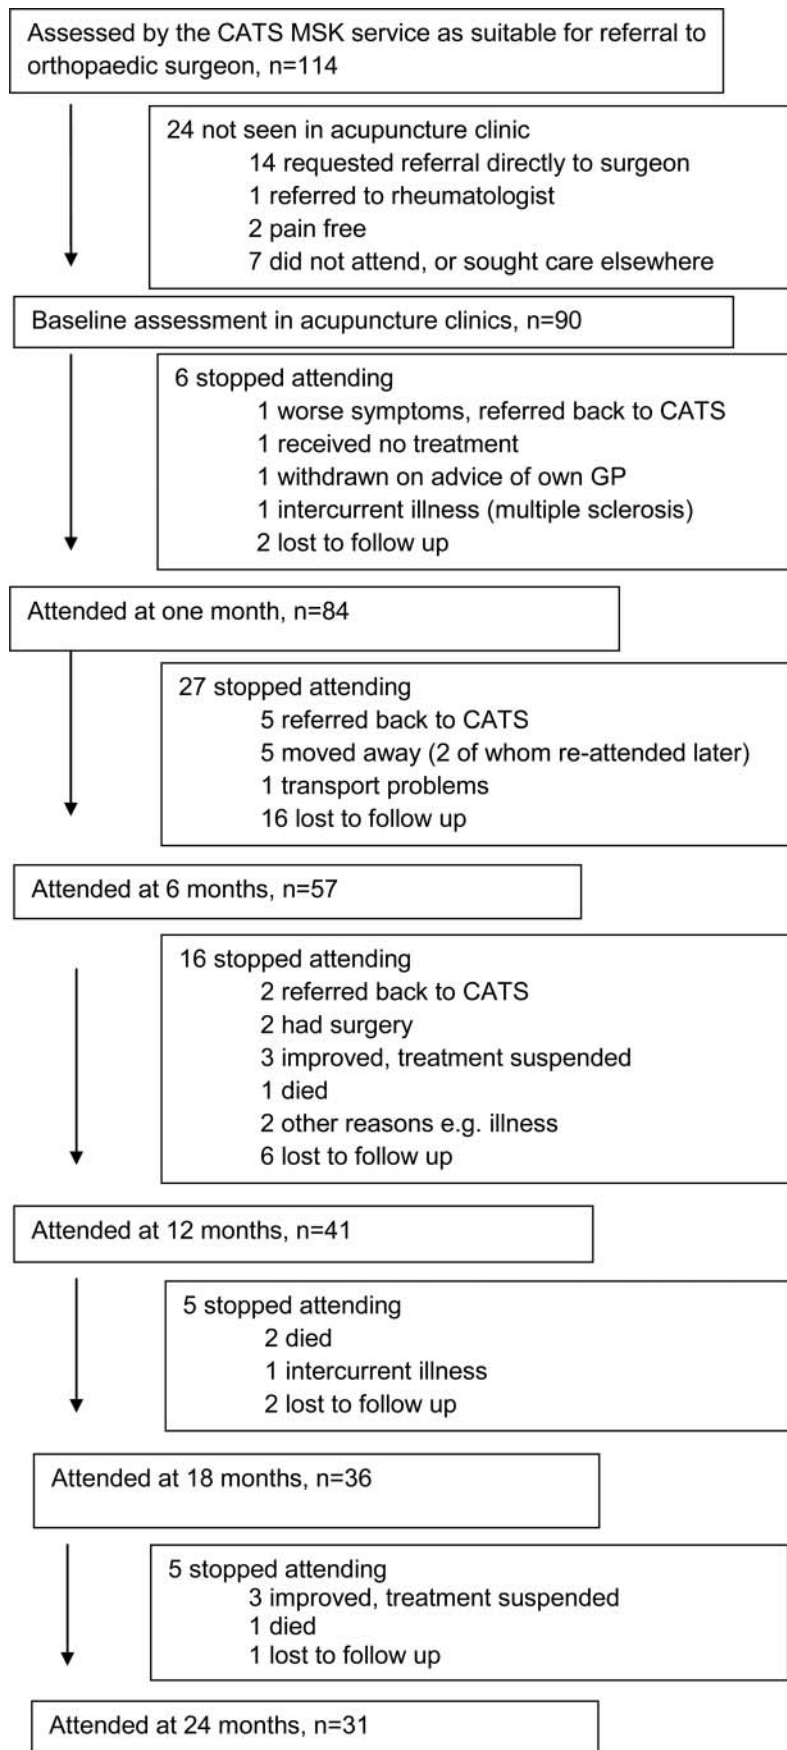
Assessed by the CATS MSK service as suitable for referral to orthopaedic surgeon, n=114

24 not seen in acupuncture clinic
14 requested referral directly to surgeon
1 referred to rheumatologist
2 pain free
7 did not attend, or sought care elsewhere

Baseline assessment in acupuncture clinics, n=90

6 stopped attending
1 worse symptoms, referred back to CATS
1 received no treatment
1 withdrawn on advice of own GP
1 intercurrent illness (multiple sclerosis)
2 lost to follow up

Attended at one month, n=84

27 stopped attending
5 referred back to CATS
5 moved away (2 of whom re-attended later)
1 transport problems
16 lost to follow up

Attended at 6 months, n=57

16 stopped attending
2 referred back to CATS
2 had surgery
3 improved, treatment suspended
1 died
2 other reasons e.g. illness
6 lost to follow up

Attended at 12 months, n=41

5 stopped attending
2 died
1 intercurrent illness
2 lost to follow up

Attended at 18 months, n=36

5 stopped attending
3 improved, treatment suspended
1 died
1 lost to follow up

Attended at 24 months, n=31